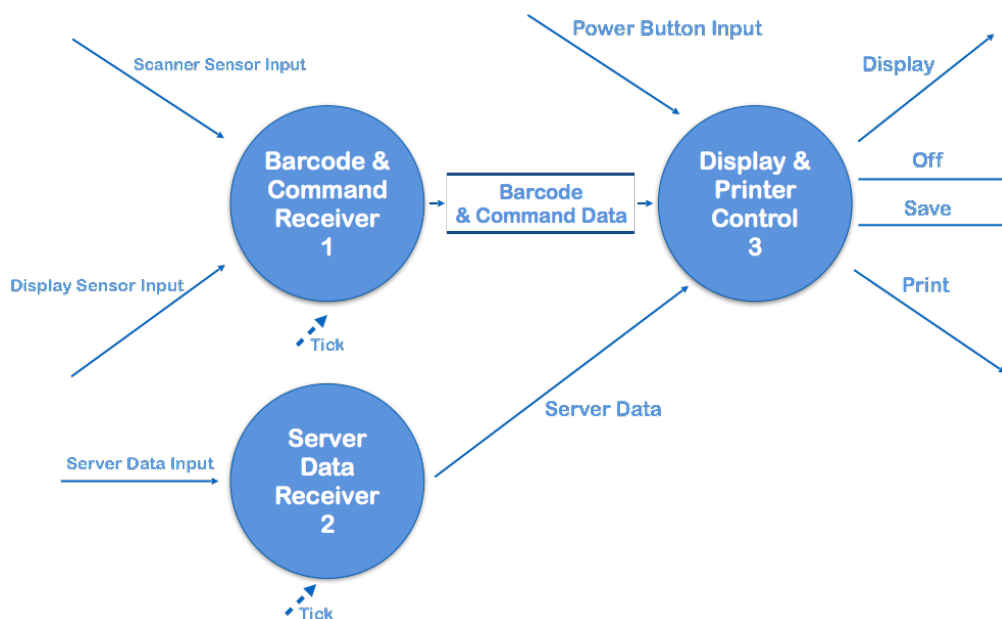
Scanner Sensor Input

Power Button Input

Display

Barcode & Command Receiver 1

Barcode & Command Data

Display & Printer Control 3

Off

Save

Display Sensor Input

Print

Tick

Server Data

Server Data Input

Server Data Receiver 2

Tick